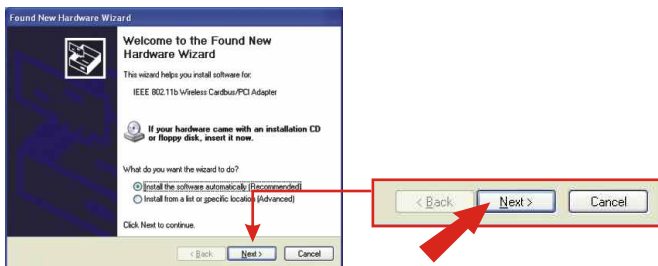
Found New Hardware Wizard

Welcome to the Found New Hardware Wizard

This wizard helps you install software for:

IEEE 802.11b Wireless Cardbus/PCI Adapter

If your hardware came with an installation CD or floppy disk, insert it now.

What do you want the wizard to do?

Install the software automatically (Recommended)

Install from a list or specific location (Advanced)

Click Next to continue.

< Back | Next > | Cancel

< Back | Next > | Cancel